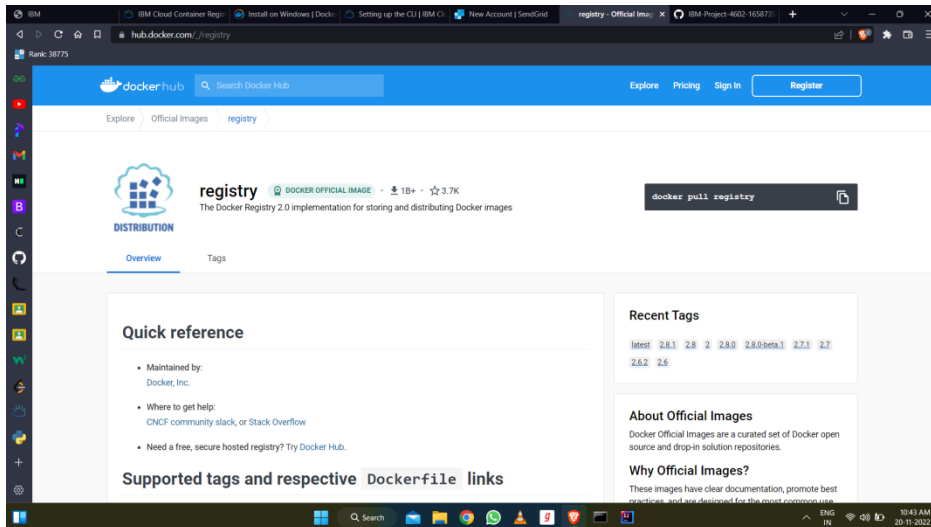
IBM
IBM Cloud Container Regi
Install on Windows | Dock
Setting up the CLI | IBM Cl
New Account | SendGrid
registry - Official Imag ×
IBM-Project-4602-165873
+
hub.docker.com/_/registry
Rank: 38775

docker hub
Search Docker Hub
Explore
Pricing
Sign In
Register

Explore
Official Images
registry

DISTRIBUTION
registry
DOCKER OFFICIAL IMAGE
1B+
3.7K
The Docker Registry 2.0 implementation for storing and distributing Docker images
docker pull registry

Overview
Tags

Quick reference

- Maintained by:
Docker, Inc.

- Where to get help:
CNCF community slack, or Stack Overflow

- Need a free, secure hosted registry? Try Docker Hub.

Supported tags and respective Dockerfile links

Recent Tags
latest 2.8.1 2.8 2 2.8.0 2.8.0-beta.1 2.7.1 2.7 2.6.2 2.6

About Official Images
Docker Official Images are a curated set of Docker open source and drop-in solution repositories.

Why Official Images?
These images have clear documentation, promote best practices, and are designed for the most common use

Search
ENG IN
10:43 AM
20-11-2022